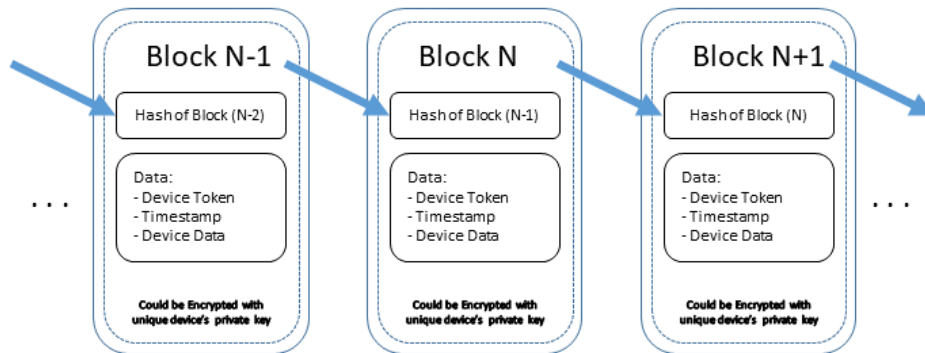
...

Block N-1

Hash of Block (N-2)

Data:
- Device Token
- Timestamp
- Device Data

Could be Encrypted with unique device's private key

Block N

Hash of Block (N-1)

Data:
- Device Token
- Timestamp
- Device Data

Could be Encrypted with unique device's private key

Block N+1

Hash of Block (N)

Data:
- Device Token
- Timestamp
- Device Data

Could be Encrypted with unique device's private key

...